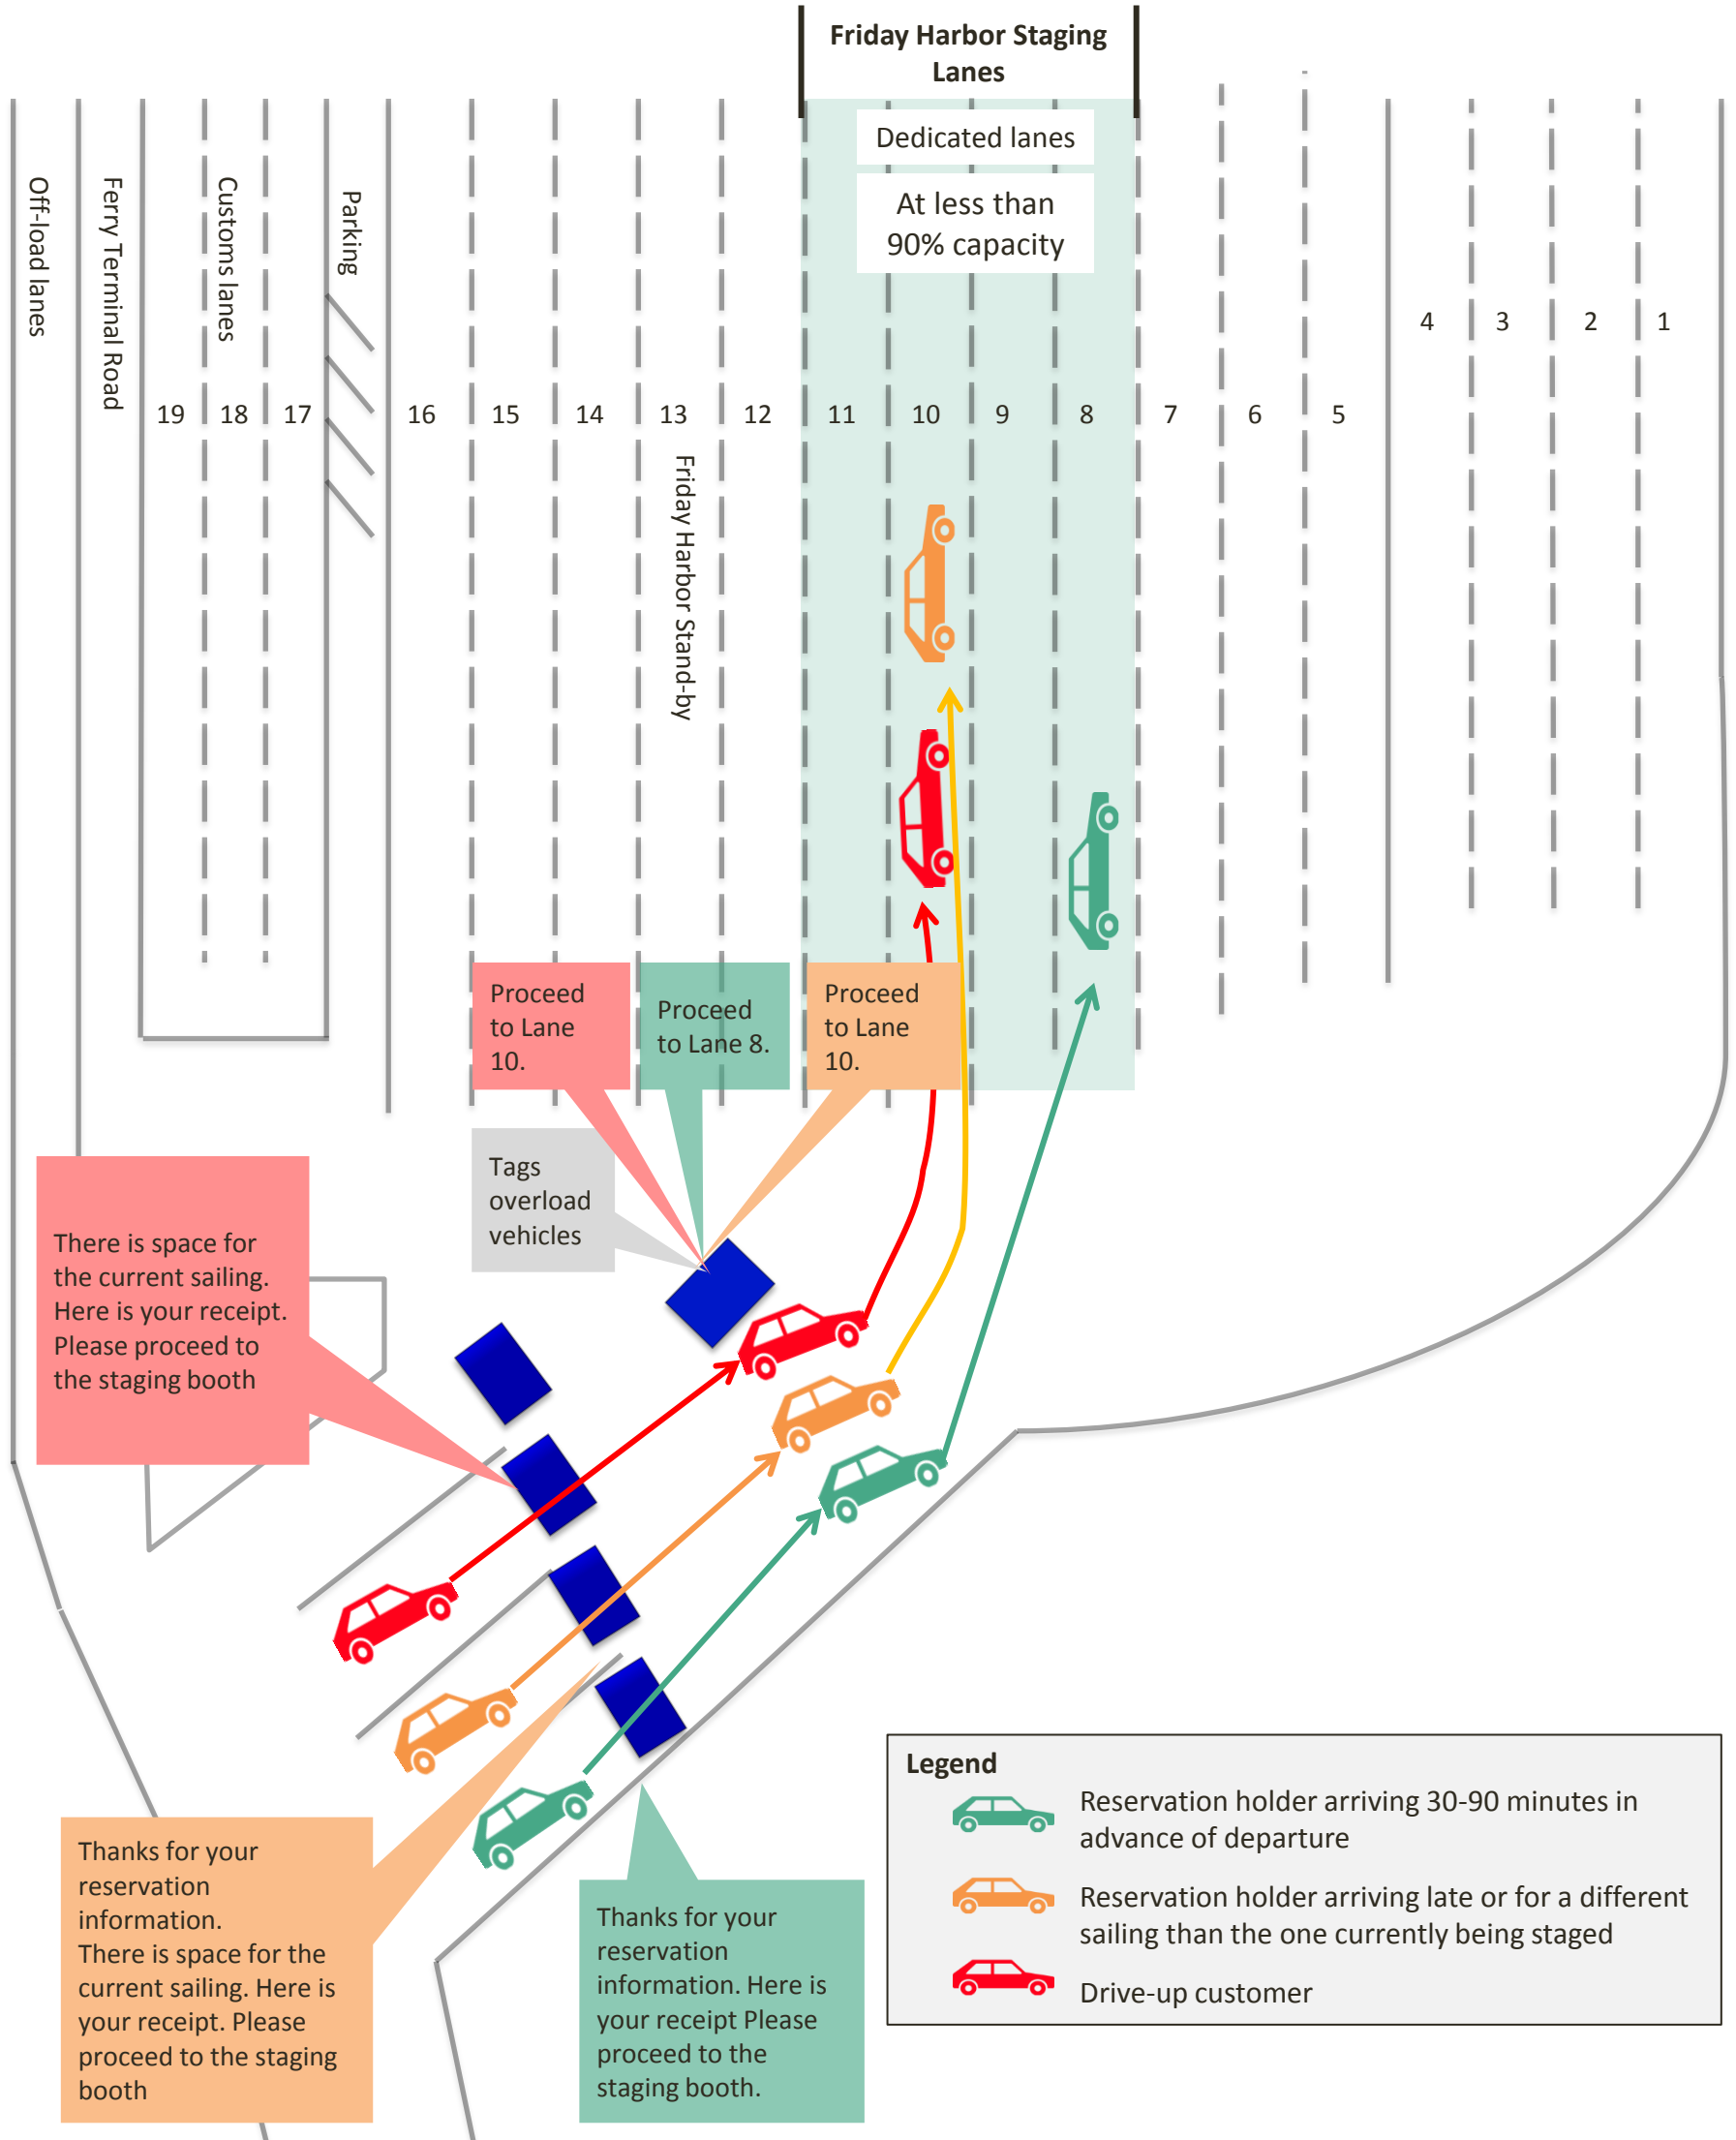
Friday Harbor Staging Lanes

Dedicated lanes

At less than 90% capacity

Off-load lanes

Ferry Terminal Road

Customs lanes

Parking

19 18 17 16 15 14 13 12 11 10 9 8 7 6 5

4 3 2 1

Friday Harbor Stand-by

Proceed to Lane 10.

Proceed to Lane 8.

Proceed to Lane 10.

Tags overload vehicles

There is space for the current sailing. Here is your receipt. Please proceed to the staging booth

Thanks for your reservation information. There is space for the current sailing. Here is your receipt. Please proceed to the staging booth

Thanks for your reservation information. Here is your receipt Please proceed to the staging booth.

Legend

Reservation holder arriving 30-90 minutes in advance of departure

Reservation holder arriving late or for a different sailing than the one currently being staged

Drive-up customer